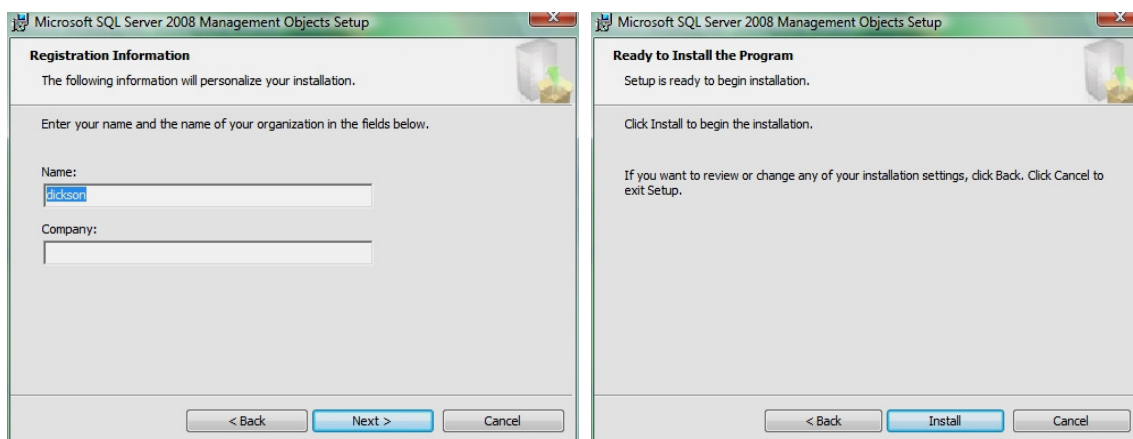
Microsoft SQL Server 2008 Management Objects Setup

Registration Information

The following information will personalize your installation.

Enter your name and the name of your organization in the fields below.

Name:

dickson

Company:

< Back

Next >

Cancel

Microsoft SQL Server 2008 Management Objects Setup

Ready to Install the Program

Setup is ready to begin installation.

Click Install to begin the installation.

If you want to review or change any of your installation settings, click Back. Click Cancel to exit Setup.

< Back

Install

Cancel